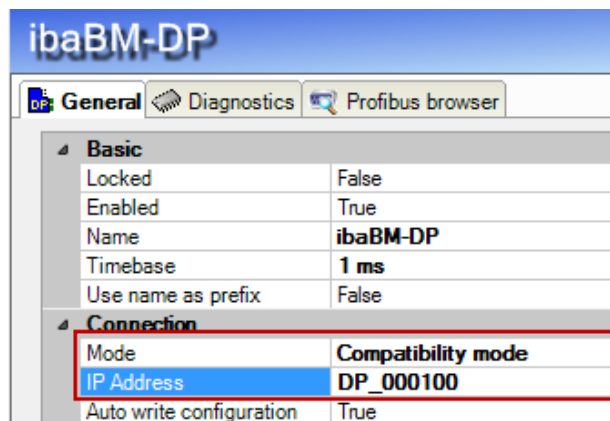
ibaBM-DP

DP General | Diagnostics | Profibus browser

Basic

| | |
|---|---|
| Locked | False |
| Enabled | True |
| Name | ibaBM-DP |
| Timebase | 1 ms |
| Use name as prefix | False |

Connection

| | |
|---|---|
| Mode | Compatibility mode |
| IP Address | DP_000100 |
| Auto write configuration | True |